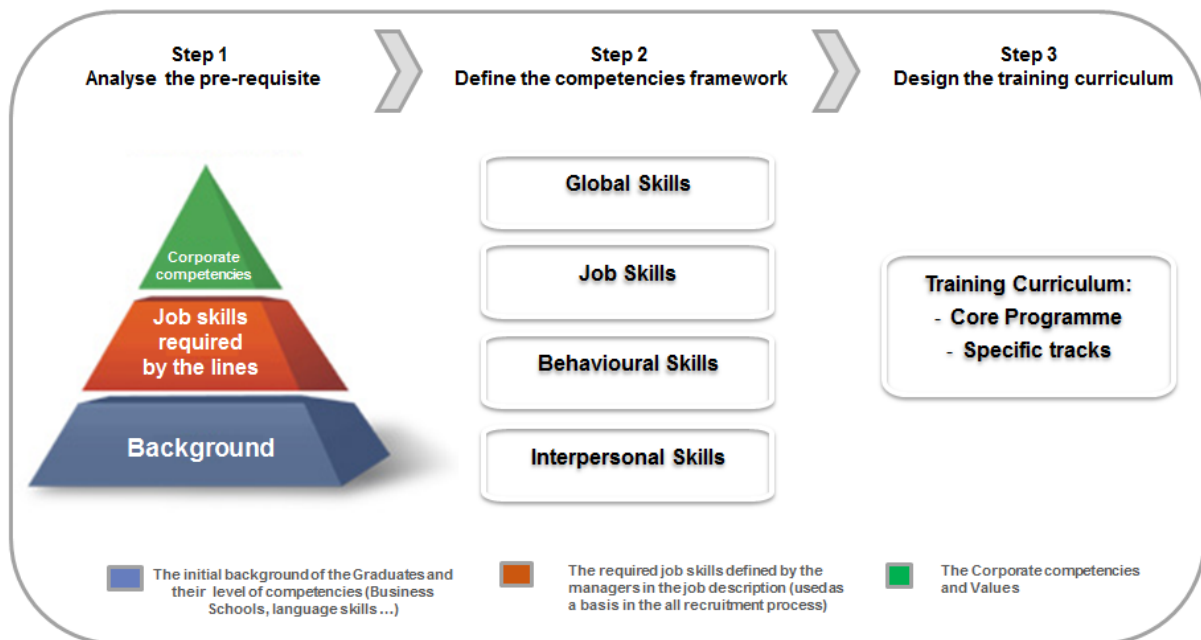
Step 1
Analyse the pre-requisite

Step 2
Define the competencies framework

Step 3
Design the training curriculum

Corporate competencies

Job skills required by the lines

Background

Global Skills

Job Skills

Behavioural Skills

Interpersonal Skills

Training Curriculum:
- Core Programme
- Specific tracks

The initial background of the Graduates and their level of competencies (Business Schools, language skills ...)

The required job skills defined by the managers in the job description (usedas a basis in the all recruitment process)

The Corporate competencies and Values